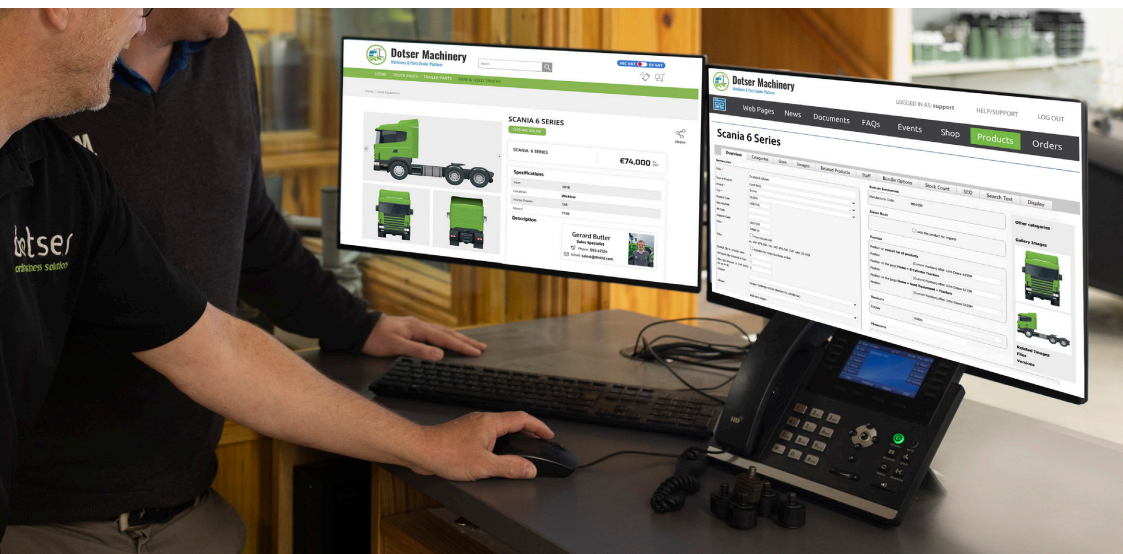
Dotser Machinery

Machinery & Parts Dealer Platform

HOME STOCK PARTS TRAILER PARTS NEW & USED TRUCKS

SCANIA 6 SERIES

SCANIA 6 SERIES

€74,000

Specifications

Description

Gerard Butler

Sales Specialist

Share

Dotser Machinery

LOGGED IN AS: support

HELP/SUPPORT

LOG OUT

Web Pages News Documents FAQs Events Shop Products Orders

Scania 6 Series

Overview Categories Sizes Images Related Products Staff Bundle Options Stock Count SEO Search Text Display

Other categories

Gallery Images

Related Images

Files

Versions

dotser